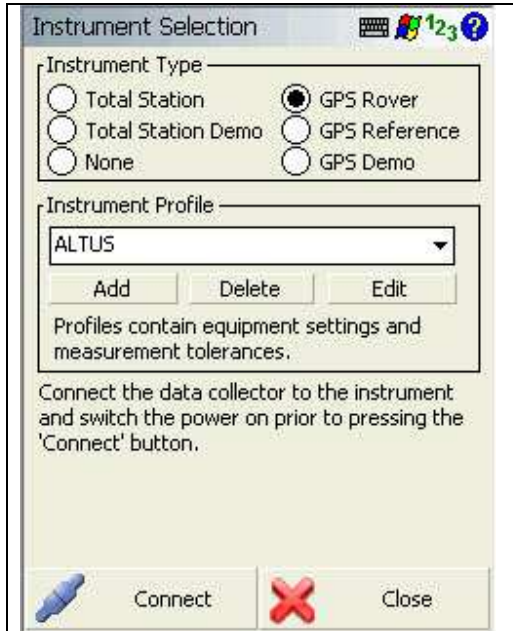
Instrument Selection

123

Instrument Type

Total Station

GPS Rover

Total Station Demo

GPS Reference

None

GPS Demo

Instrument Profile

ALTUS

Add

Delete

Edit

Profiles contain equipment settings and measurement tolerances.

Connect the data collector to the instrument and switch the power on prior to pressing the 'Connect' button.

Connect

Close